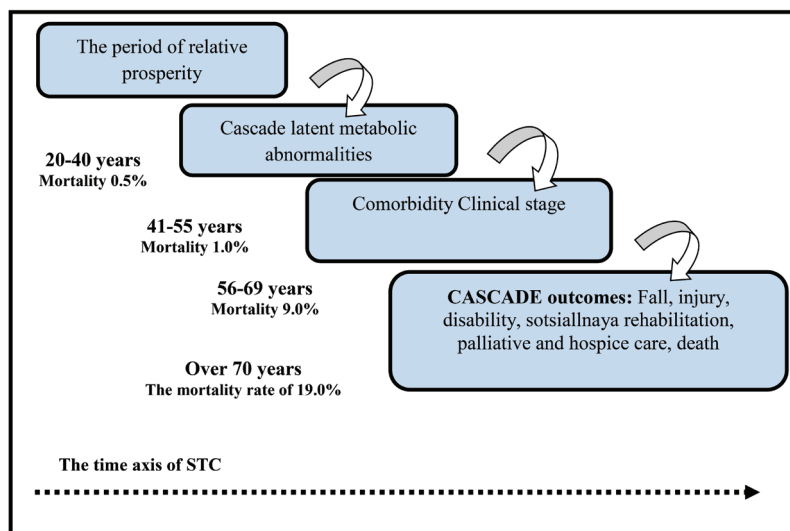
The period of relative prosperity

Cascade latent metabolic abnormalities

20-40 years
Mortality 0.5%

Comorbidity Clinical stage

41-55 years
Mortality 1.0%

56-69 years
Mortality 9.0%

CASCADE outcomes: Fall, injury, disability, sotsiallnaya rehabilitation, palliative and hospice care, death

Over 70 years
The mortality rate of 19.0%

The time axis of STC